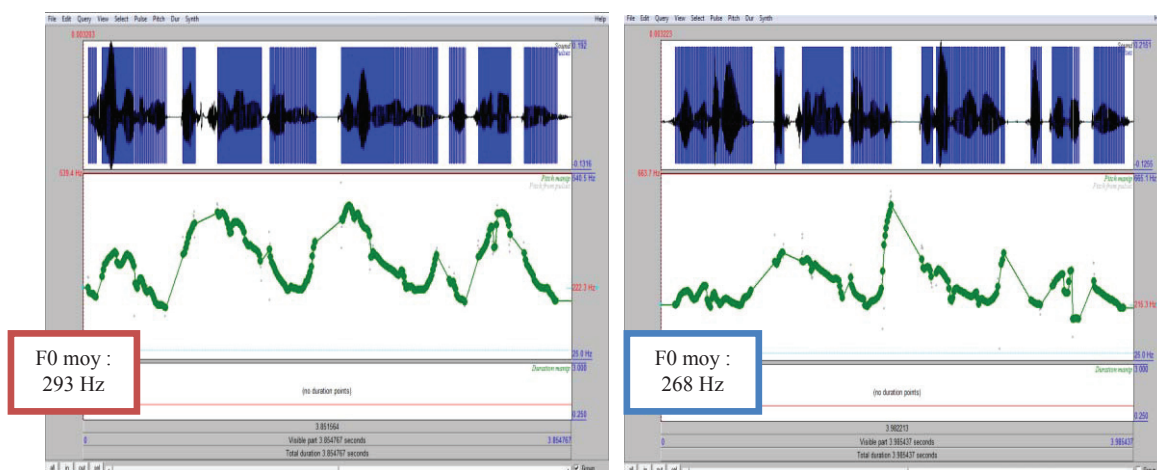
File Edit Query View Select Pulse Pitch Dur Synth

Help

0.003283

0.192

Sound

-0.1316

535.4 Hz

540.5 Hz

Pitch manip

Pitch from pulses

322.3 Hz

25.0 Hz

Duration manip

3.000

(no duration points)

0.250

3.851564

0

Visible part 3.854767 seconds

3.854767

Total duration 3.854767 seconds

F0 moy :
293 Hz

File Edit Query View Select Pulse Pitch Dur Synth

0.003223

0.2151

Sound

-0.1255

663.7 Hz

666.1 Hz

Pitch manip

Pitch from pulses

216.3 Hz

25.0 Hz

Duration manip

3.000

(no duration points)

0.250

3.982213

0

Visible part 3.985437 seconds

3.985437

Total duration 3.985437 seconds

F0 moy :
268 Hz